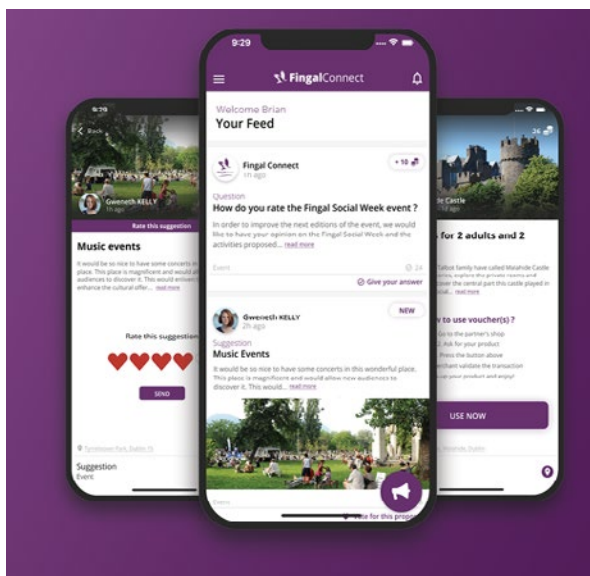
9:29

FingalConnect

Welcome Brian
Your Feed

Fingal Connect
1h ago
+10

Question
How do you rate the Fingal Social Week event ?

In order to improve the next editions of the event, we would like to have your opinion on the Fingal Social Week and the activities proposed... read more

Event
24
Give your answer

Gweneth KELLY
2h ago
NEW

Suggestion
Music Events

It would be so nice to have some concerts in this wonderful place. This place is magnificent and would allow new audiences to discover it... read more

Event
Vote for this proposal

Back
Gweneth KELLY
1h ago
Rate this suggestion

Music events

It would be so nice to have some concerts in this wonderful place. This place is magnificent and would allow new audiences to discover it. This would enhance the cultural offer... read more

Rate this suggestion

SEND

Suggestion
Event

26
Castle
for 2 adults and 2

Talbot family have called Malahide Castle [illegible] the private rooms and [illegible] the central part this castle played in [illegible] read more

How to use voucher(s) ?
Go to the partner's shop
Ask for your product
Press the button above
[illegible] validate the transaction
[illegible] your product and enjoy!

USE NOW